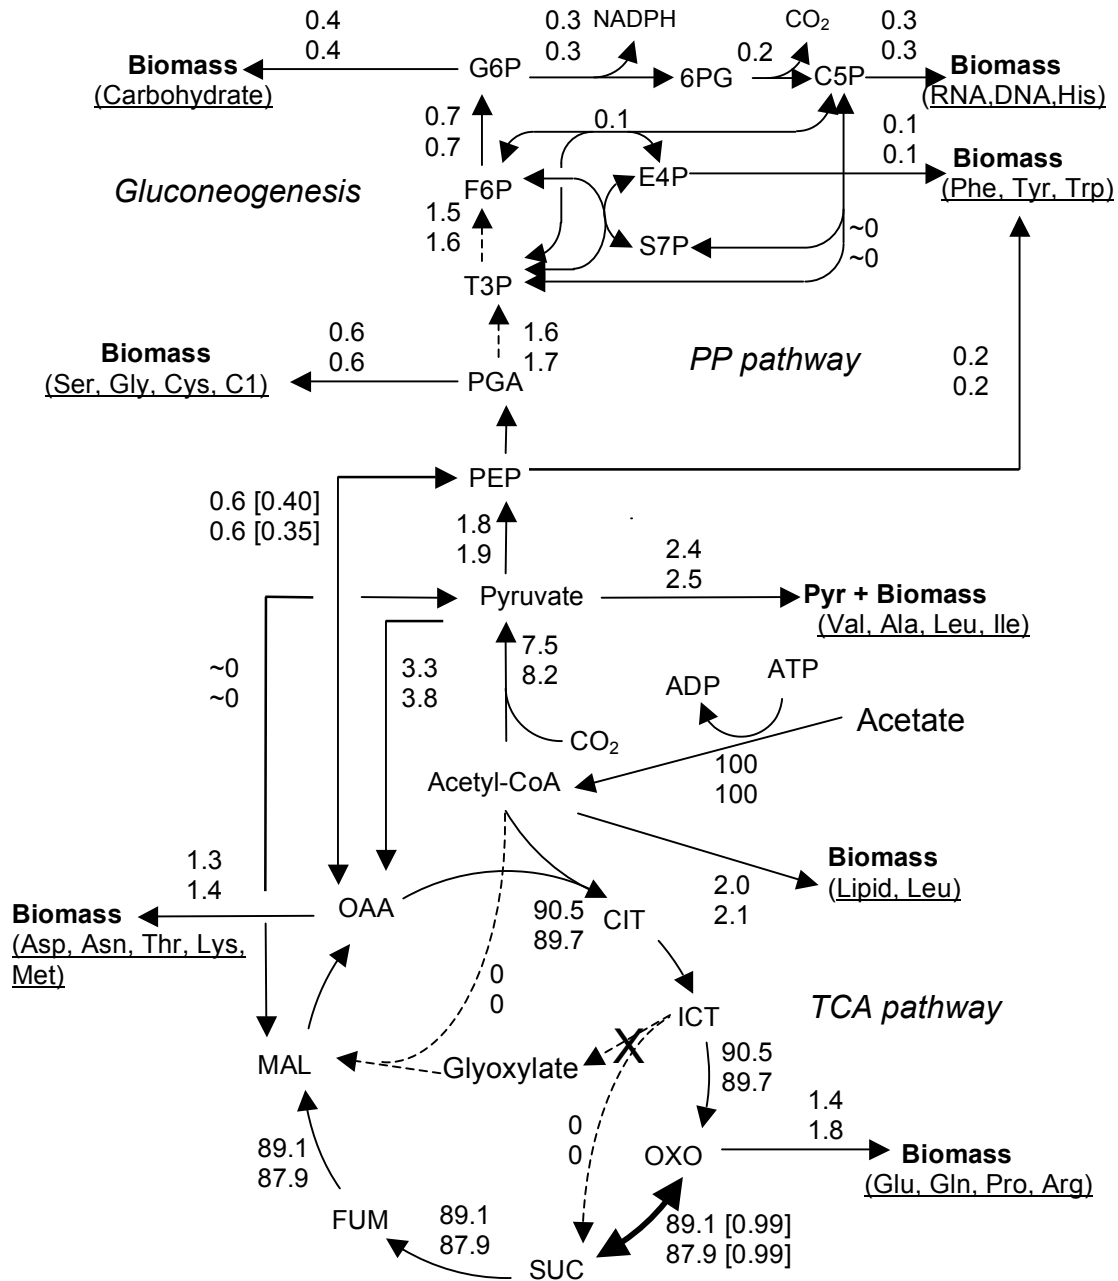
0.4
0.4

0.3
0.3

NADPH

CO$_2$

0.3
0.3

Biomass
(Carbohydrate)

G6P

6PG

0.2

C5P

Biomass
(RNA,DNA,His)

0.7
0.7

0.1

0.1
0.1

Biomass
(Phe, Tyr, Trp)

Gluconeogenesis

F6P

E4P

1.5
1.6

S7P

~0
~0

T3P

0.6
0.6

1.6
1.7

Biomass
(Ser, Gly, Cys, C1)

PGA

PP pathway

0.2
0.2

PEP

0.6 [0.40]
0.6 [0.35]

1.8
1.9

2.4
2.5

Pyruvate

Pyr + Biomass
(Val, Ala, Leu, Ile)

~0
~0

3.3
3.8

7.5
8.2

ADP

ATP

Acetate

CO$_2$

Acetyl-CoA

100
100

1.3
1.4

Biomass
(Lipid, Leu)

2.0
2.1

Biomass
(Asp, Asn, Thr, Lys, Met)

OAA

90.5
89.7

CIT

0
0

ICT

TCA pathway

MAL

Glyoxylate

X

90.5
89.7

1.4
1.8

0
0

OXO

Biomass
(Glu, Gln, Pro, Arg)

89.1
87.9

FUM

89.1
87.9

89.1 [0.99]
87.9 [0.99]

SUC